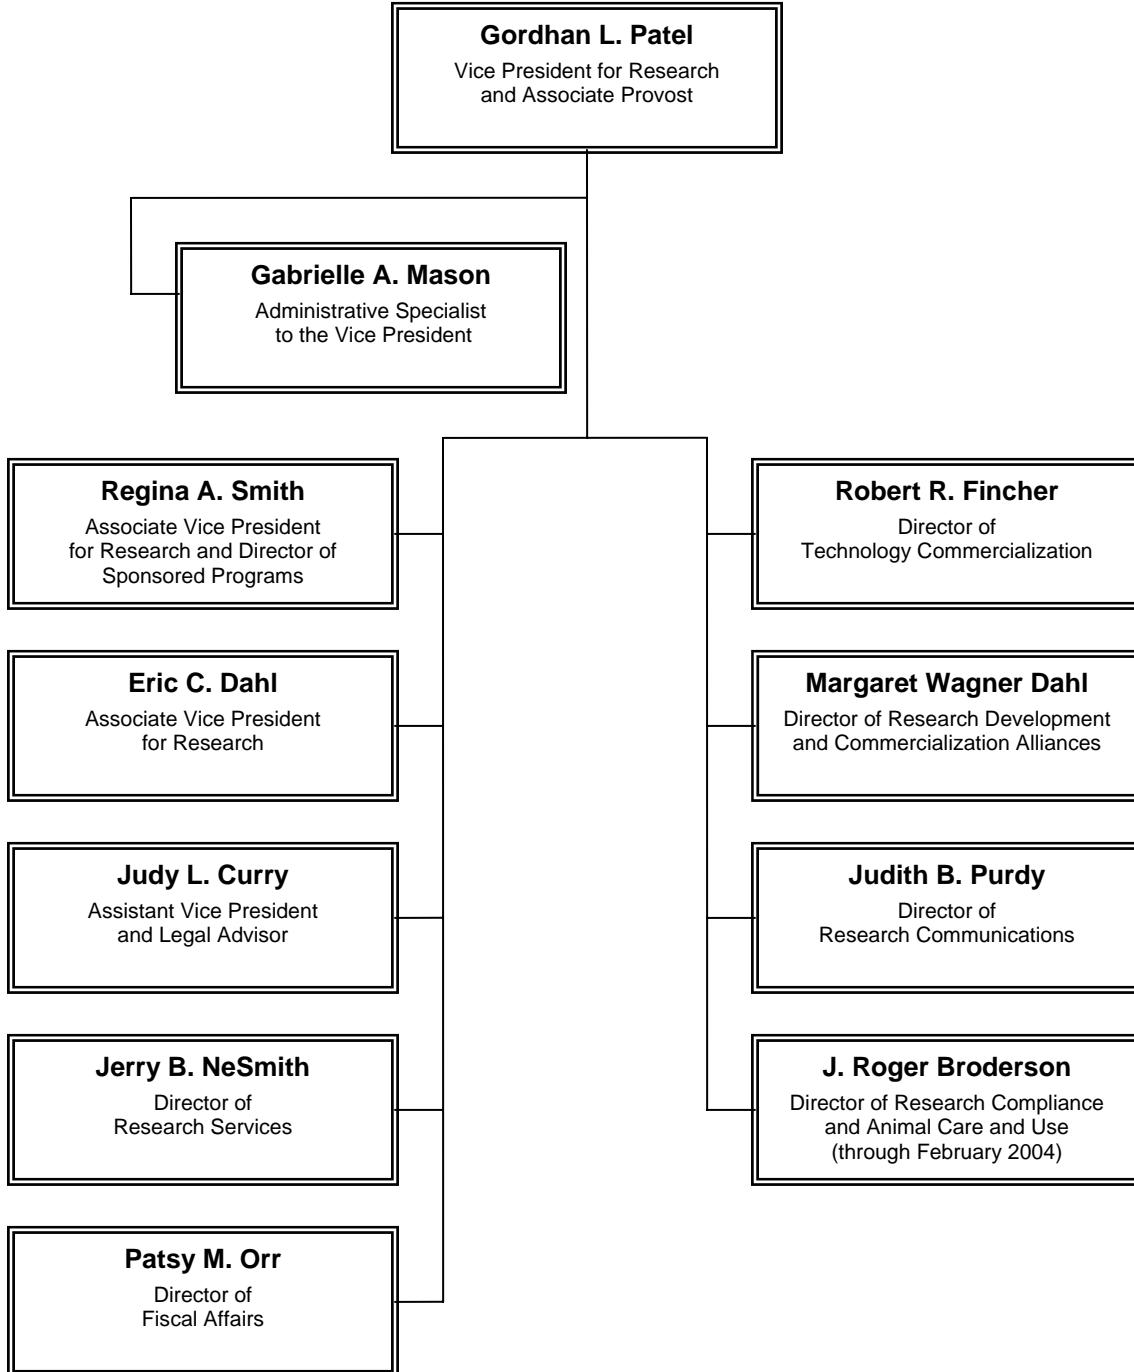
Gordhan L. Patel
Vice President for Research and Associate Provost

Gabrielle A. Mason
Administrative Specialist to the Vice President

Regina A. Smith
Associate Vice President for Research and Director of Sponsored Programs

Eric C. Dahl
Associate Vice President for Research

Judy L. Curry
Assistant Vice President and Legal Advisor

Jerry B. NeSmith
Director of Research Services

Patsy M. Orr
Director of Fiscal Affairs

Robert R. Fincher
Director of Technology Commercialization

Margaret Wagner Dahl
Director of Research Development and Commercialization Alliances

Judith B. Purdy
Director of Research Communications

J. Roger Broderson
Director of Research Compliance and Animal Care and Use (through February 2004)